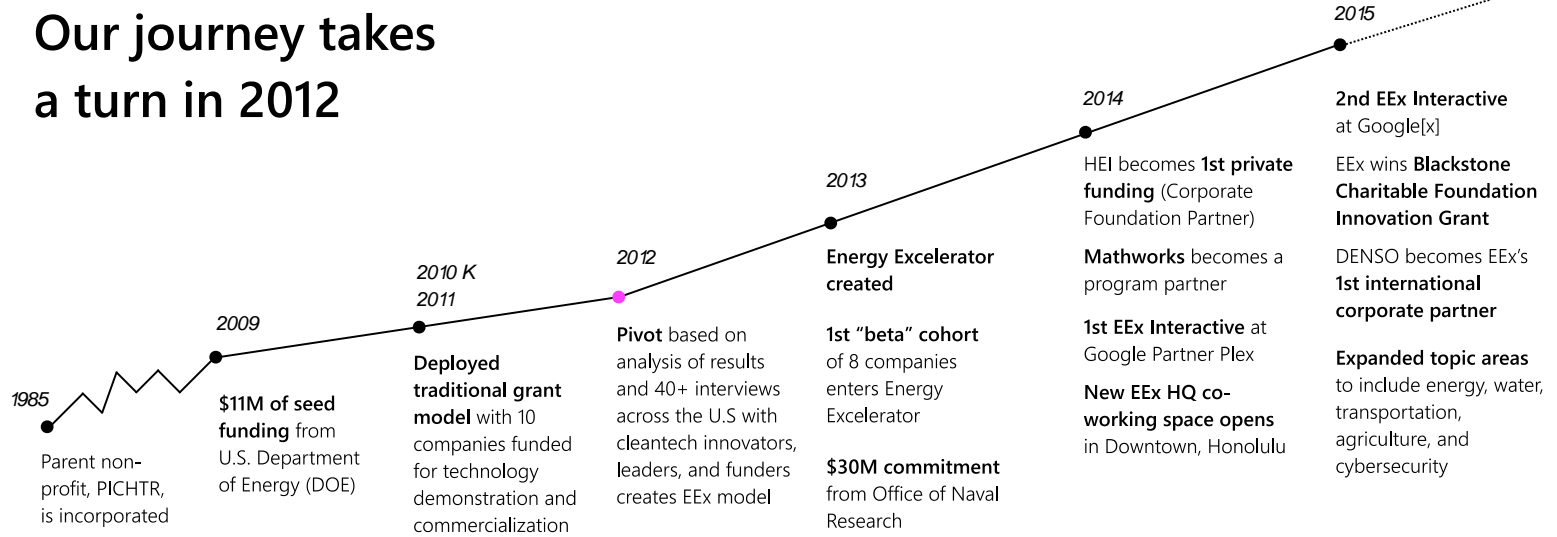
Our journey takes a turn in 2012

1985

Parent non-profit, PICHTR, is incorporated

2009

$11M of seed funding from U.S. Department of Energy (DOE)

2010 K 2011

Deployed traditional grant model with 10 companies funded for technology demonstration and commercialization

2012

Pivot based on analysis of results and 40+ interviews across the U.S with cleantech innovators, leaders, and funders creates EEx model

2013

Energy Excelerator created

1st "beta" cohort of 8 companies enters Energy Excelerator

$30M commitment from Office of Naval Research

2014

HEI becomes 1st private funding (Corporate Foundation Partner)

Mathworks becomes a program partner

1st EEx Interactive at Google Partner Plex

New EEx HQ co-working space opens in Downtown, Honolulu

2015

2nd EEx Interactive at Google[x]

EEx wins Blackstone Charitable Foundation Innovation Grant

DENSO becomes EEx's 1st international corporate partner

Expanded topic areas to include energy, water, transportation, agriculture, and cybersecurity